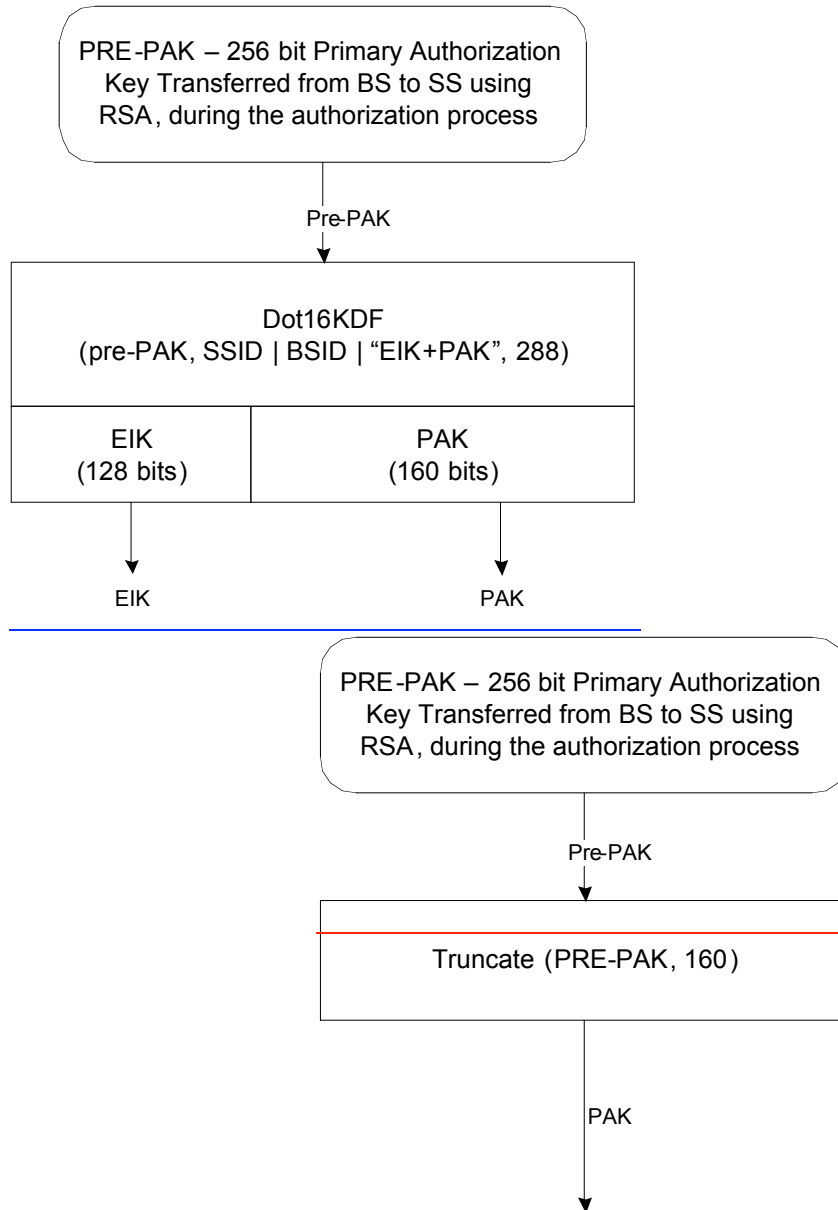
PRE-PAK – 256 bit Primary Authorization Key Transferred from BS to SS using RSA, during the authorization process

Pre-PAK

Dot16KDF
(pre-PAK, SSID | BSID | “EIK+PAK”, 288)

EIK
(128 bits)

PAK
(160 bits)

EIK

PAK

PRE-PAK – 256 bit Primary Authorization Key Transferred from BS to SS using RSA, during the authorization process

Pre-PAK

Truncate (PRE-PAK, 160)

PAK